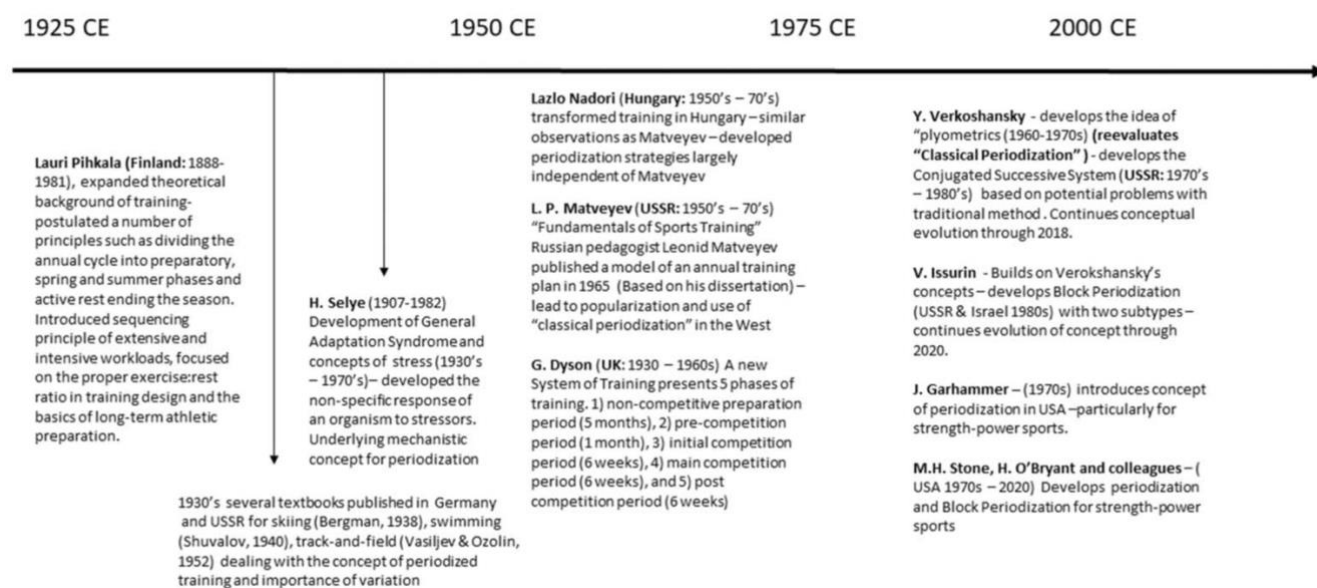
1925 CE

1950 CE

1975 CE

2000 CE

**Lauri Pihkala** (**Finland:** 1888-1981), expanded theoretical background of training-postulated a number of principles such as dividing the annual cycle into preparatory, spring and summer phases and active rest ending the season. Introduced sequencing principle of extensive and intensive workloads, focused on the proper exercise:rest ratio in training design and the basics of long-term athletic preparation.

**H. Selye** (1907-1982) Development of General Adaptation Syndrome and concepts of stress (1930's – 1970's)– developed the non-specific response of an organism to stressors. Underlying mechanistic concept for periodization

1930's several textbooks published in Germany and USSR for skiing (Bergman, 1938), swimming (Shuvalov, 1940), track-and-field (Vasiljev & Ozolin, 1952) dealing with the concept of periodized training and importance of variation

**Lazlo Nadori** (**Hungary:** 1950's – 70's) transformed training in Hungary – similar observations as Matveyev – developed periodization strategies largely independent of Matveyev

**L. P. Matveyev** (**USSR:** 1950's – 70's) "Fundamentals of Sports Training" Russian pedagogist Leonid Matveyev published a model of an annual training plan in 1965 (Based on his dissertation) – lead to popularization and use of "classical periodization" in the West

**G. Dyson** (**UK:** 1930 – 1960s) A new System of Training presents 5 phases of training. 1) non-competitive preparation period (5 months), 2) pre-competition period (1 month), 3) initial competition period (6 weeks), 4) main competition period (6 weeks), and 5) post competition period (6 weeks)

**Y. Verkoshansky** - develops the idea of "plyometrics (1960-1970s) **(reevaluates "Classical Periodization")** - develops the Conjugated Successive System (**USSR:** 1970's – 1980's) based on potential problems with traditional method . Continues conceptual evolution through 2018.

**V. Issurin** - Builds on Verokshansky's concepts – develops Block Periodization (USSR & Israel 1980s) with two subtypes – continues evolution of concept through 2020.

**J. Garhammer** – (1970s) introduces concept of periodization in USA –particularly for strength-power sports.

**M.H. Stone, H. O'Bryant and colleagues** – ( USA 1970s – 2020) Develops periodization and Block Periodization for strength-power sports